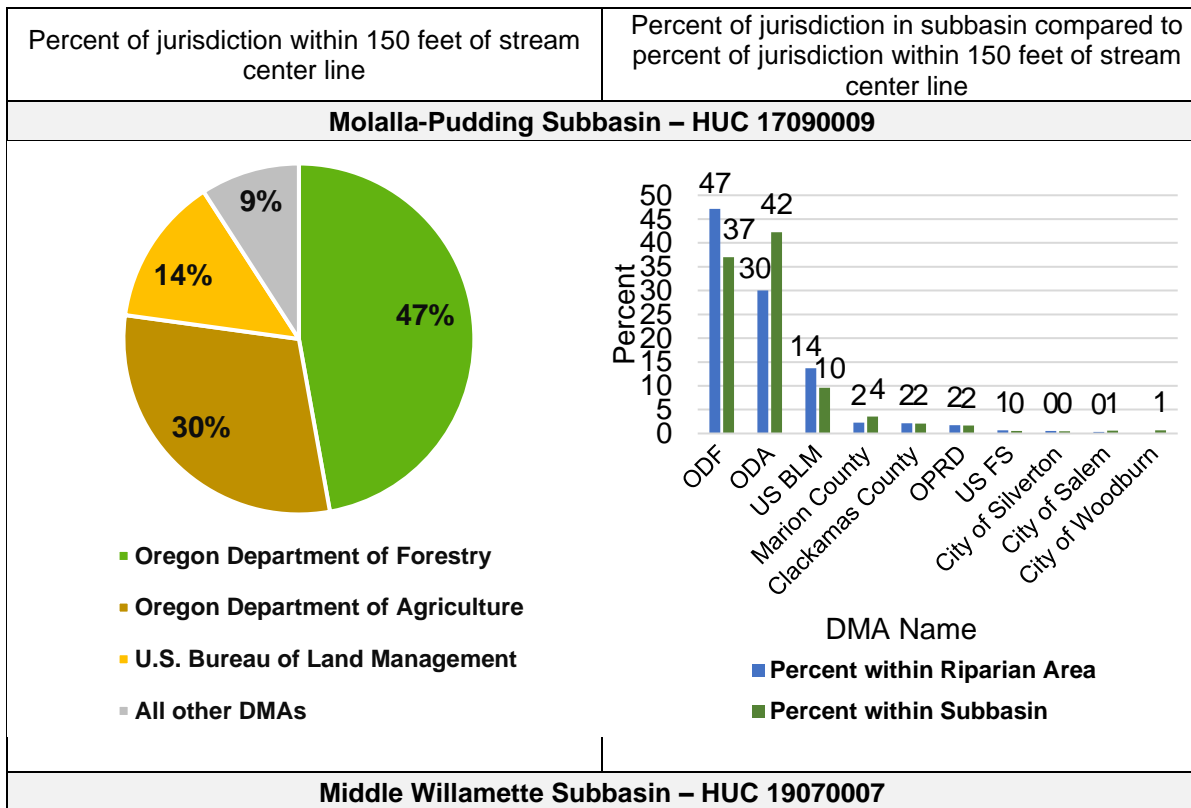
| Percent of jurisdiction within 150 feet of stream center line | Percent of jurisdiction in subbasin compared to percent of jurisdiction within 150 feet of stream center line |
|---|---|
| **Molalla-Pudding Subbasin – HUC 17090009** | |

9%
14%
47%
30%

■ Oregon Department of Forestry
■ Oregon Department of Agriculture
■ U.S. Bureau of Land Management
■ All other DMAs

Percent
50
45
40
35
30
25
20
15
10
5
0

47 37
30 42
14 10
2 4
2 2
2 2
1 0
0 0
0 1
1

ODF
ODA
US BLM
Marion County
Clackamas County
OPRD
US FS
City of Silverton
City of Salem
City of Woodburn

DMA Name
■ Percent within Riparian Area
■ Percent within Subbasin

**Middle Willamette Subbasin – HUC 19070007**